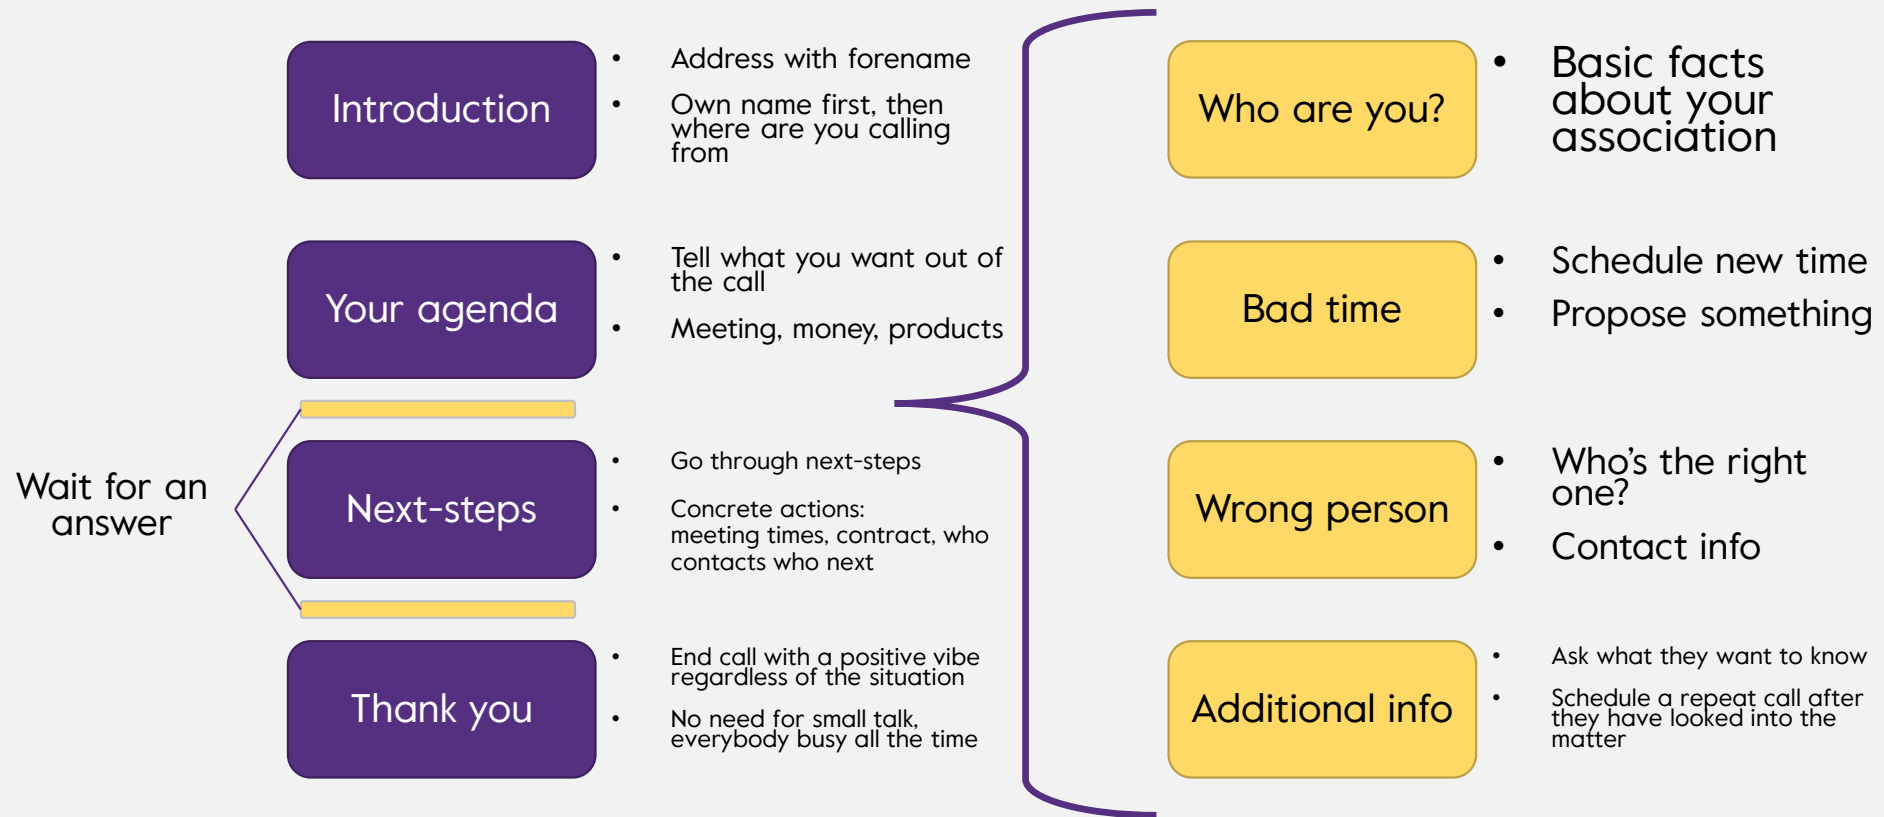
Introduction

- Address with forename
- Own name first, then where are you calling from

Your agenda

- Tell what you want out of the call
- Meeting, money, products

Wait for an answer

Next-steps

- Go through next-steps
- Concrete actions: meeting times, contract, who contacts who next

Thank you

- End call with a positive vibe regardless of the situation
- No need for small talk, everybody busy all the time

Who are you?

- Basic facts about your association

Bad time

- Schedule new time
- Propose something

Wrong person

- Who's the right one?
- Contact info

Additional info

- Ask what they want to know
- Schedule a repeat call after they have looked into the matter